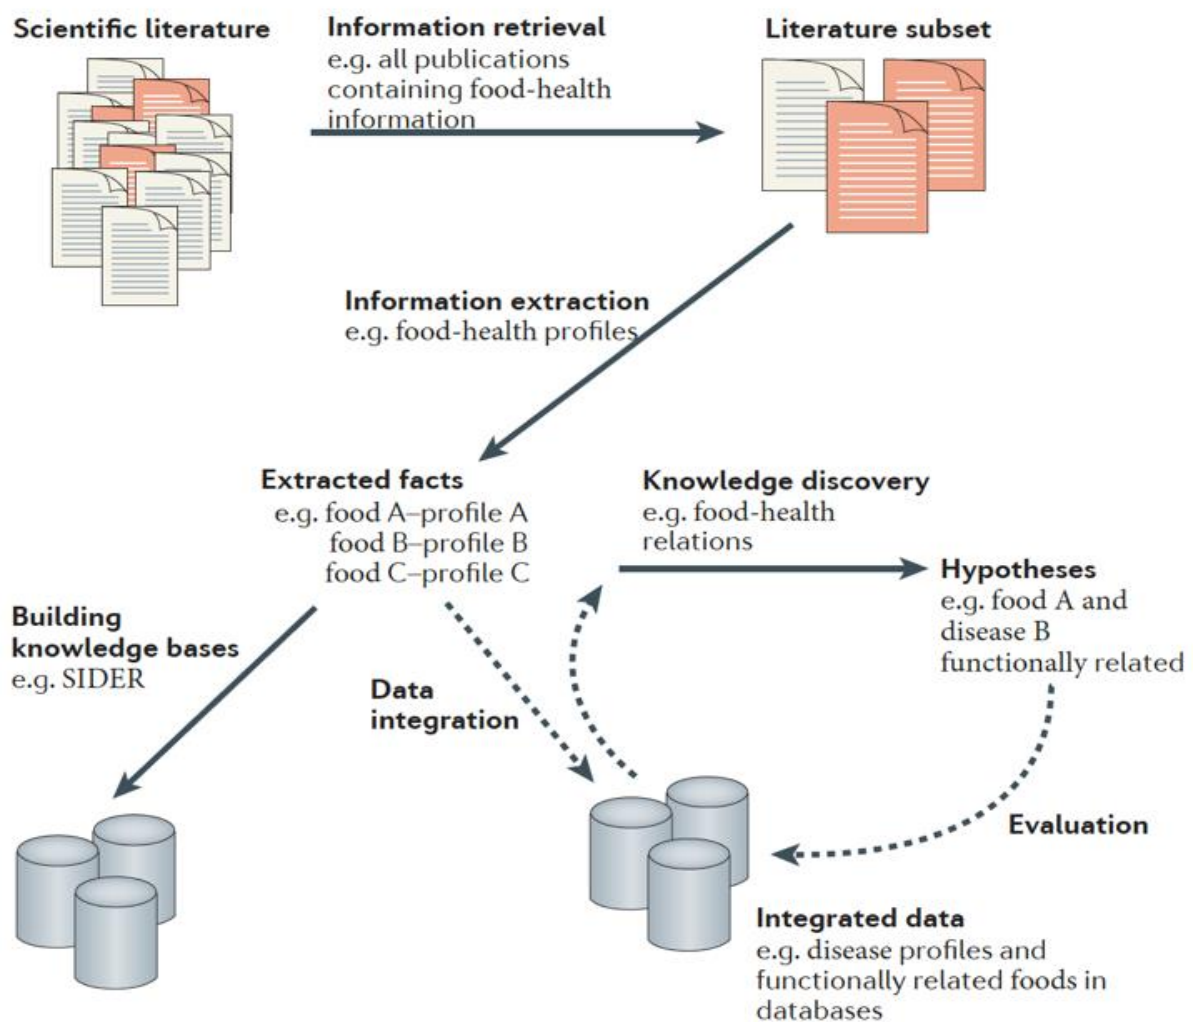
Scientific literature

Information retrieval
e.g. all publications containing food-health information

Literature subset

Information extraction
e.g. food-health profiles

Extracted facts
e.g. food A–profile A
food B–profile B
food C–profile C

Knowledge discovery
e.g. food-health relations

Hypotheses
e.g. food A and disease B functionally related

Building knowledge bases
e.g. SIDER

Data integration

Evaluation

Integrated data
e.g. disease profiles and functionally related foods in databases